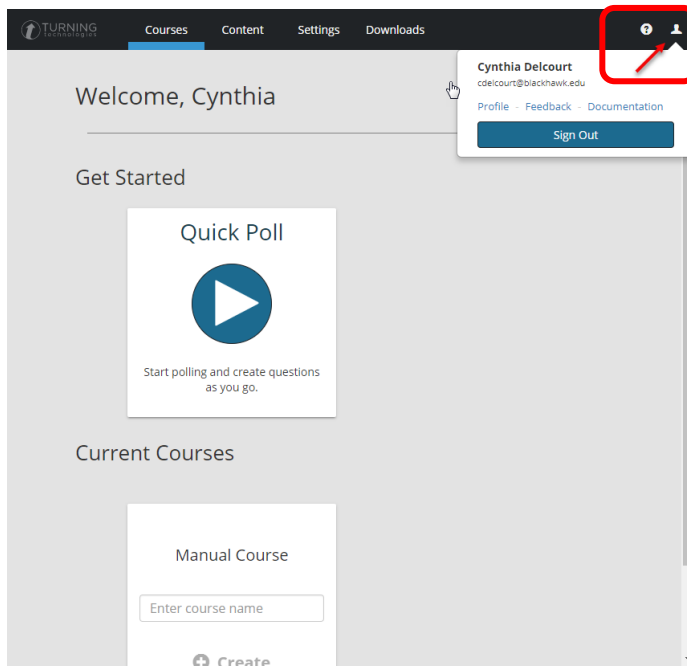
TURNING technologies

Courses Content Settings Downloads

Cynthia Delcourt
cdelcourt@blackhawk.edu
Profile - Feedback - Documentation
Sign Out

Welcome, Cynthia

Get Started

Quick Poll

Start polling and create questions as you go.

Current Courses

Manual Course

Enter course name

Create